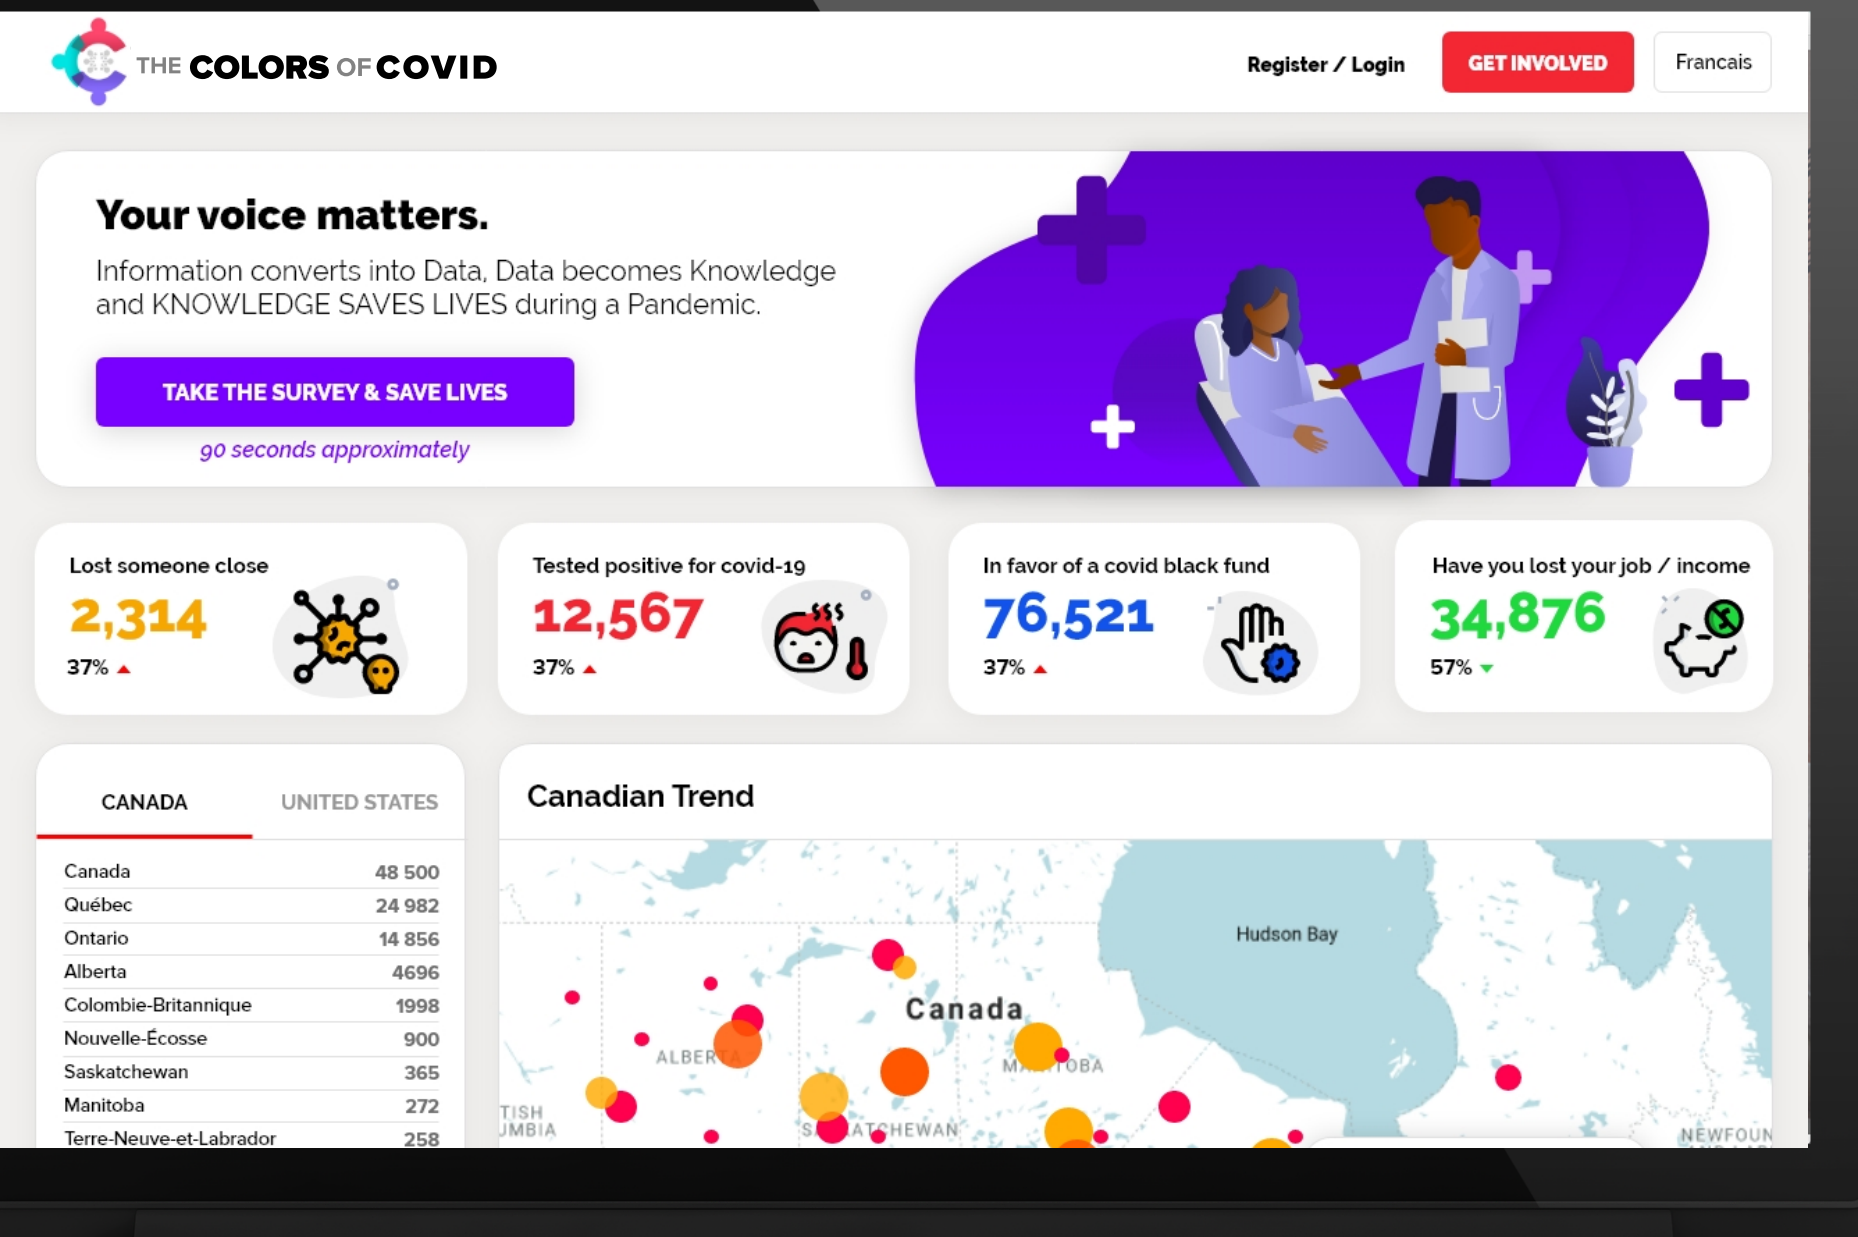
THE COLORS OF COVID

Register / Login

GET INVOLVED

Francais

Your voice matters.

Information converts into Data, Data becomes Knowledge and KNOWLEDGE SAVES LIVES during a Pandemic.

TAKE THE SURVEY & SAVE LIVES

90 seconds approximately

Lost someone close
2,314
37%

Tested positive for covid-19
12,567
37%

In favor of a covid black fund
76,521
37%

Have you lost your job / income
34,876
57%

CANADA | UNITED STATES

| | |
|---|---|
| Canada | 48 500 |
| Québec | 24 982 |
| Ontario | 14 856 |
| Alberta | 4696 |
| Colombie-Britannique | 1998 |
| Nouvelle-Écosse | 900 |
| Saskatchewan | 365 |
| Manitoba | 272 |
| Terre-Neuve-et-Labrador | 258 |

Canadian Trend

Hudson Bay

Canada

ALBERTA

MANITOBA

TISH
UMBIA

SASKATCHEWAN

NEWFOUN